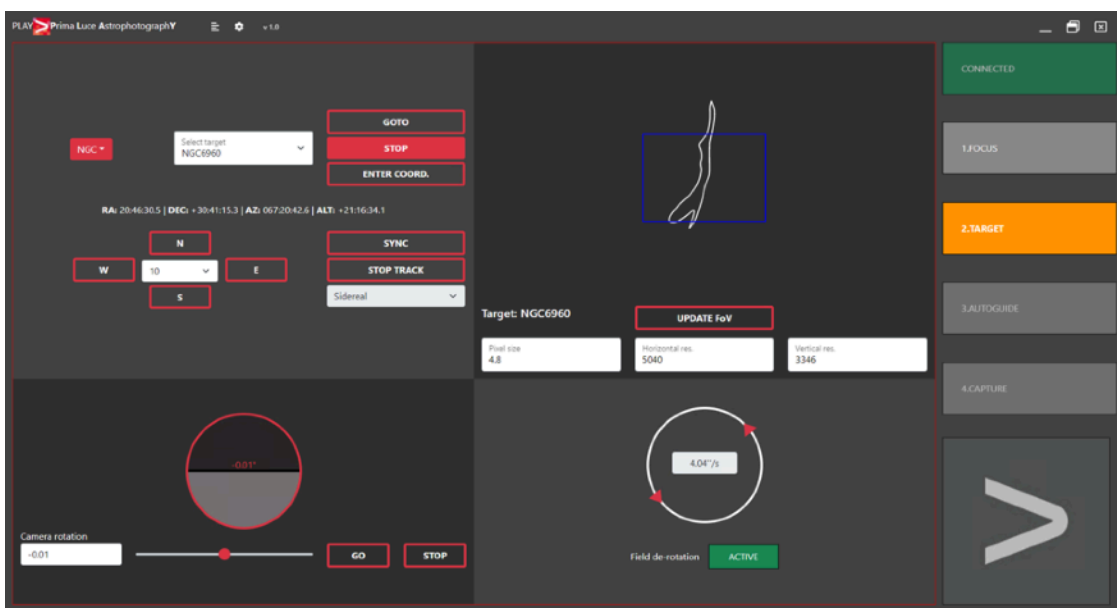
PLAY Prima Luce AstrophotographY v 1.0

NGC

Select target
NGC6960

GOTO
STOP
ENTER COORD.

RA: 20:46:30.5 | DEC: +30:41:15.3 | AZ: 067:20:42.6 | ALT: +21:16:34.1

N
W
10
E
S

SYNC
STOP TRACK
Sidereal

Target: NGC6960

UPDATE FoV

Pixel size
4.8

Horizontal res.
5040

Vertical res.
3346

-0.01°

Camera rotation
-0.01

GO
STOP

4.04"/s

Field de-rotation
ACTIVE

CONNECTED
1.FOCUS
2.TARGET
3.AUTOGUIDE
4.CAPTURE